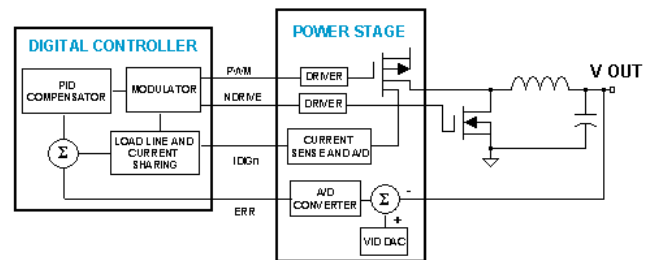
DIGITAL CONTROLLER

PID COMPENSATOR

MODULATOR

$\Sigma$

LOAD LINE AND CURRENT SHARING

POWER STAGE

PWM

NDRIVE

IDIGn

ERR

DRIVER

DRIVER

CURRENT SENSE AND A/D

A/D CONVERTER

$\Sigma$

-

+

VID DAC

V OUT